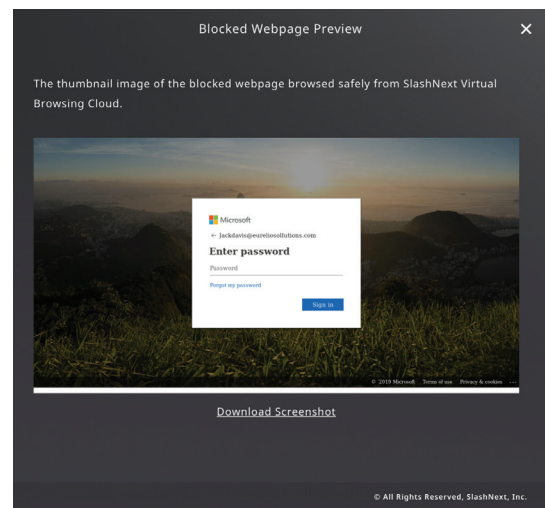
Blocked Webpage Preview

×

The thumbnail image of the blocked webpage browsed safely from SlashNext Virtual Browsing Cloud.

Microsoft

← jackdavis@eureliosollutions.com

Enter password

Password

Forgot my password

Sign in

© 2019 Microsoft Terms of use Privacy & cookies ···

Download Screenshot

© All Rights Reserved, SlashNext, Inc.